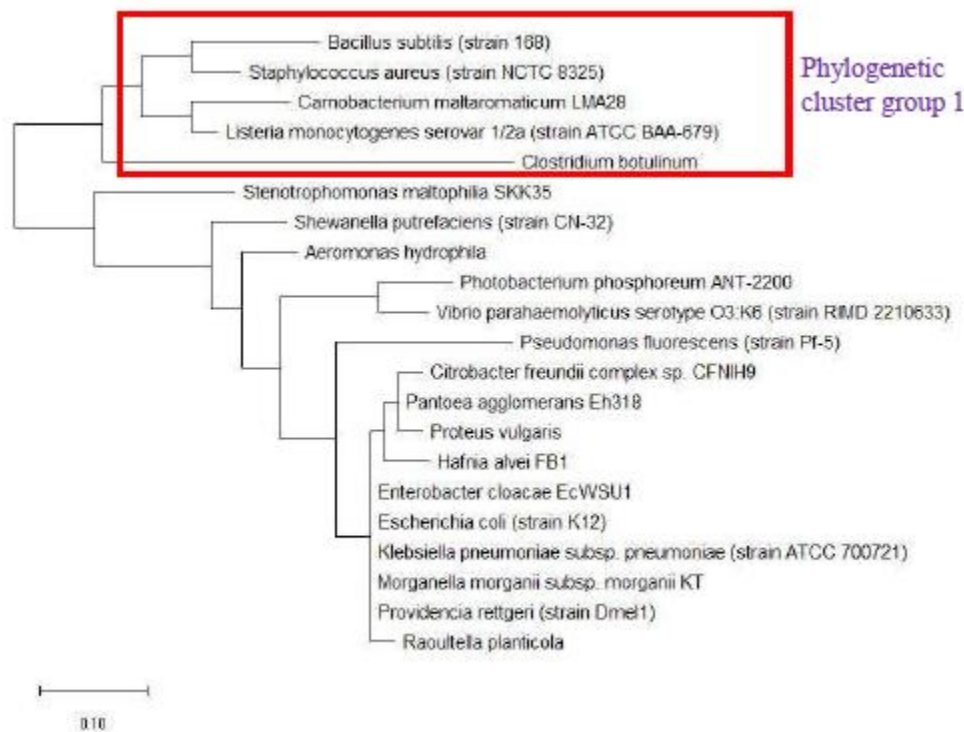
Bacillus subtilis (strain 168)
Staphylococcus aureus (strain NCTC 8325)
Carnobacterium maltaromaticum LMA28
Listeria monocytogenes serovar 1/2a (strain ATCC BAA-679)
Clostridium botulinum

Phylogenetic cluster group 1

Stenotrophomonas maltophilia SKK35
Shewanella putrefaciens (strain CN-32)
Aeromonas hydrophila
Photobacterium phosphoreum ANT-2200
Vibrio parahaemolyticus serotype O3:K6 (strain RIMD 2210633)
Pseudomonas fluorescens (strain Pf-5)
Citrobacter freundii complex sp. CFNIH9
Pantoea agglomerans Eh318
Proteus vulgaris
Hafnia alvei FB1
Enterobacter cloacae EcWSU1
Escherichia coli (strain K12)
Klebsiella pneumoniae subsp. pneumoniae (strain ATCC 700721)
Morganella morganii subsp. morganii KT
Providencia rettgeri (strain Dmel1)
Raoultella planticola

0.10